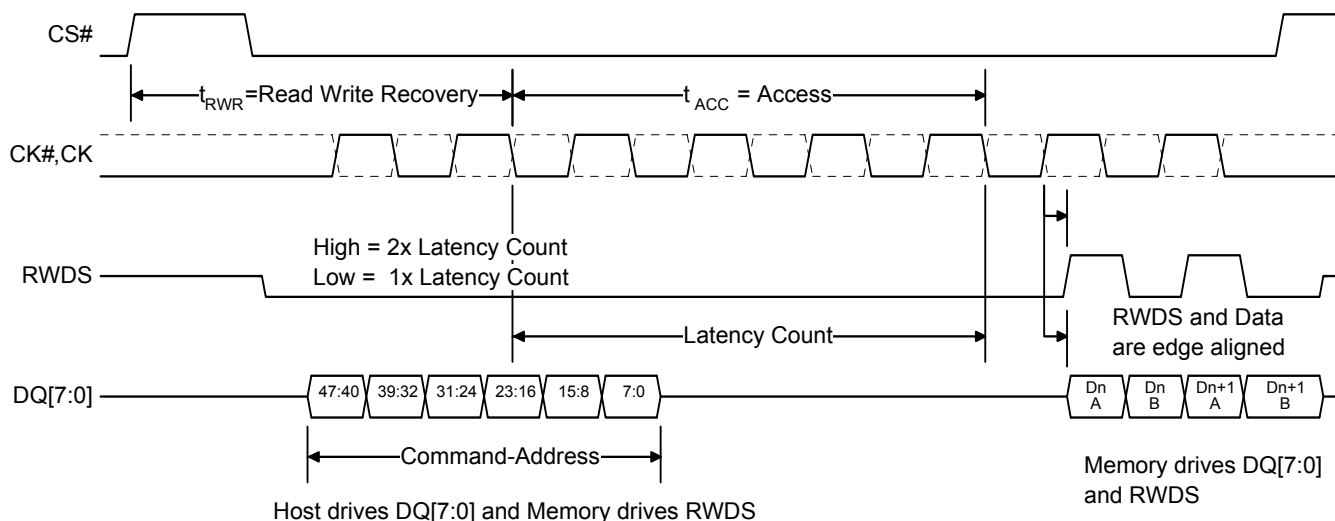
CS#

$t_{RWR}$=Read Write Recovery

$t_{ACC}$ = Access

CK#,CK

High = 2x Latency Count
Low = 1x Latency Count

RWDS

Latency Count

RWDS and Data are edge aligned

DQ[7:0]

47:40 39:32 31:24 23:16 15:8 7:0

Dn A Dn B Dn+1 A Dn+1 B

Command-Address

Host drives DQ[7:0] and Memory drives RWDS

Memory drives DQ[7:0] and RWDS